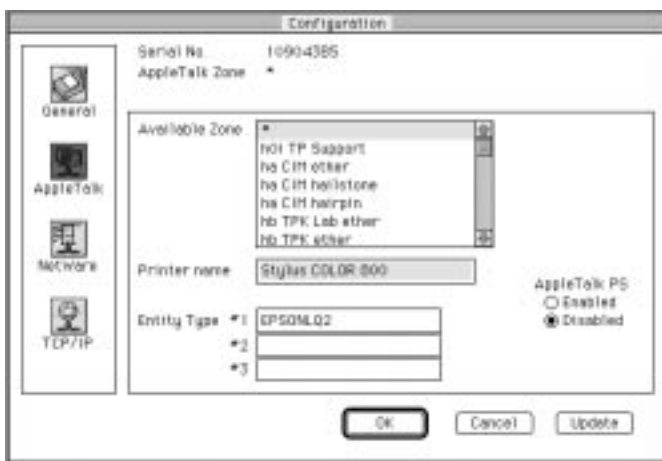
Configuration

General

AppleTalk

Network

TCP/IP

Serial No. 10904385
AppleTalk Zone *

Available Zone
*
hoi TP Support
ha CIM ether
ha CIM hailstone
ha CIM hairpin
hb TPK Lab ether
hb TPK ether

Printer name Stylus COLOR 800

AppleTalk PS
Enabled
Disabled

Entity Type #1 EPSONLQ2
#2
#3

OK Cancel Update